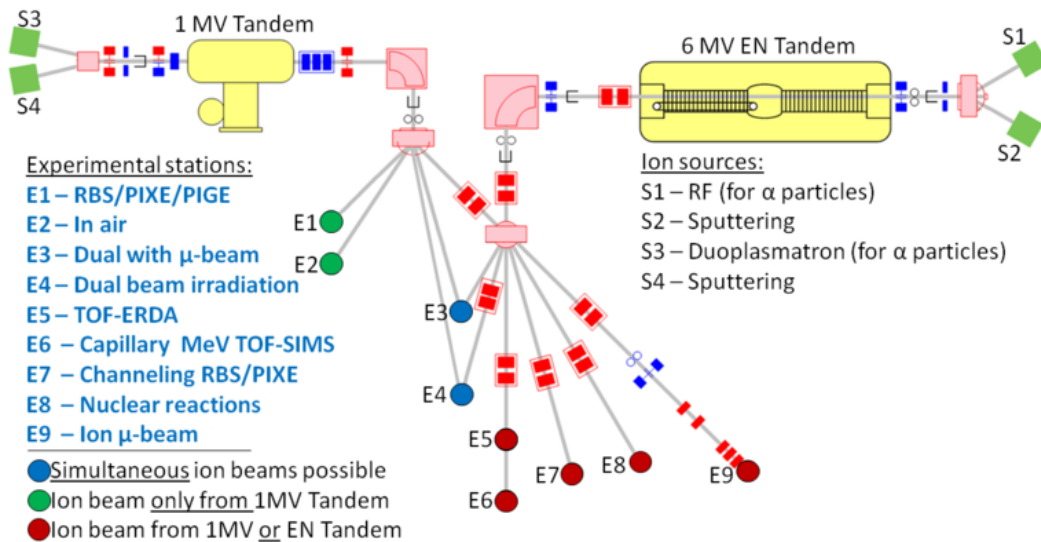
1 MV Tandem

6 MV EN Tandem

S3

S4

S1

S2

Experimental stations:
E1 – RBS/PIXE/PIGE
E2 – In air
E3 – Dual with μ-beam
E4 – Dual beam irradiation
E5 – TOF-ERDA
E6 – Capillary MeV TOF-SIMS
E7 – Channeling RBS/PIXE
E8 – Nuclear reactions
E9 – Ion μ-beam

Simultaneous ion beams possible
Ion beam only from 1MV Tandem
Ion beam from 1MV or EN Tandem

Ion sources:
S1 – RF (for α particles)
S2 – Sputtering
S3 – Duoplasmatron (for α particles)
S4 – Sputtering

E1

E2

E3

E4

E5

E6

E7

E8

E9